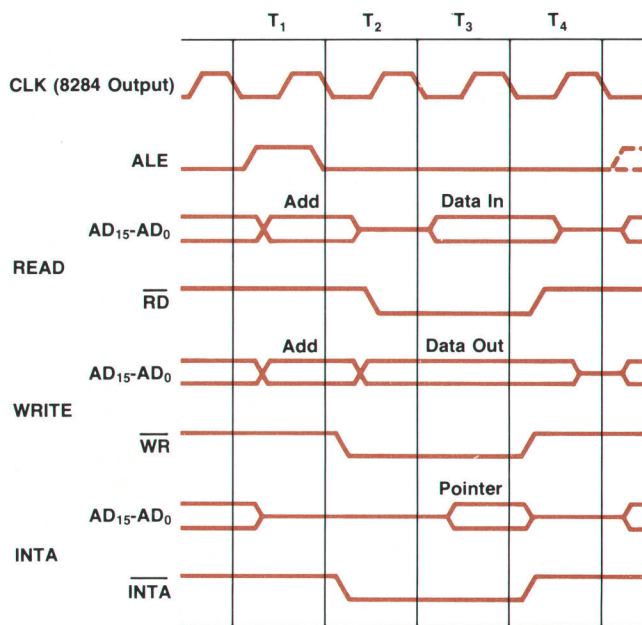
$T_1$ $T_2$ $T_3$ $T_4$

CLK (8284 Output)

ALE

Add

Data In

$AD_{15}$-$AD_0$

READ

$\overline{RD}$

Add

Data Out

$AD_{15}$-$AD_0$

WRITE

$\overline{WR}$

Pointer

$AD_{15}$-$AD_0$

INTA

$\overline{INTA}$